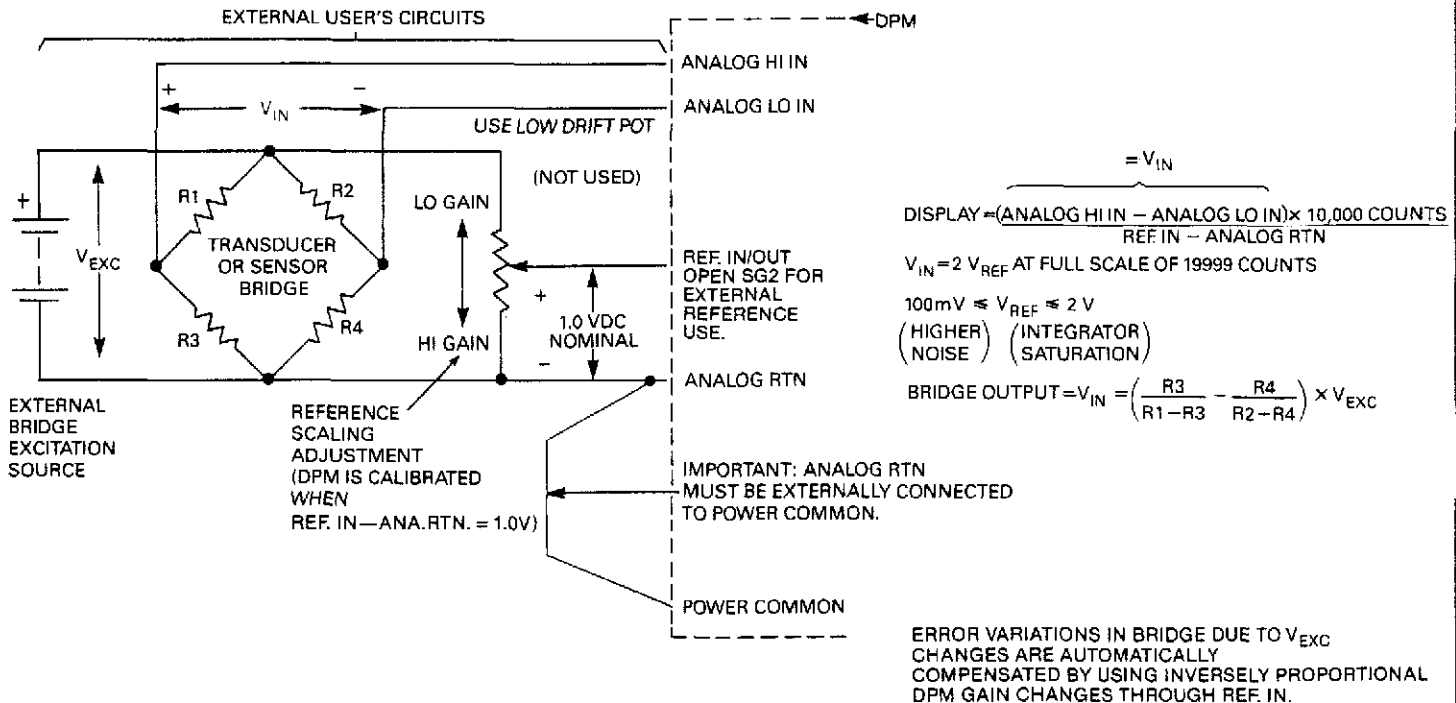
EXTERNAL USER'S CIRCUITS

DPM

ANALOG HI IN

+ $V_{IN}$ −

ANALOG LO IN

USE LOW DRIFT POT

(NOT USED)

+

$V_{EXC}$

R1

R2

TRANSDUCER OR SENSOR BRIDGE

R3

R4

LO GAIN

HI GAIN

REF. IN/OUT OPEN SG2 FOR EXTERNAL REFERENCE USE.

+

1.0 VDC NOMINAL

−

ANALOG RTN

EXTERNAL BRIDGE EXCITATION SOURCE

REFERENCE SCALING ADJUSTMENT (DPM IS CALIBRATED WHEN REF. IN—ANA.RTN. = 1.0V)

IMPORTANT: ANALOG RTN MUST BE EXTERNALLY CONNECTED TO POWER COMMON.

POWER COMMON

$= V_{IN}$

DISPLAY = $\frac{(\text{ANALOG HI IN} - \text{ANALOG LO IN}) \times 10{,}000 \text{ COUNTS}}{\text{REF. IN} - \text{ANALOG RTN}}$

$V_{IN} = 2\ V_{REF}$ AT FULL SCALE OF 19999 COUNTS

$100mV \leq V_{REF} \leq 2\ V$

(HIGHER NOISE) (INTEGRATOR SATURATION)

BRIDGE OUTPUT = $V_{IN} = \left(\frac{R3}{R1-R3} - \frac{R4}{R2-R4}\right) \times V_{EXC}$

ERROR VARIATIONS IN BRIDGE DUE TO $V_{EXC}$ CHANGES ARE AUTOMATICALLY COMPENSATED BY USING INVERSELY PROPORTIONAL DPM GAIN CHANGES THROUGH REF. IN.